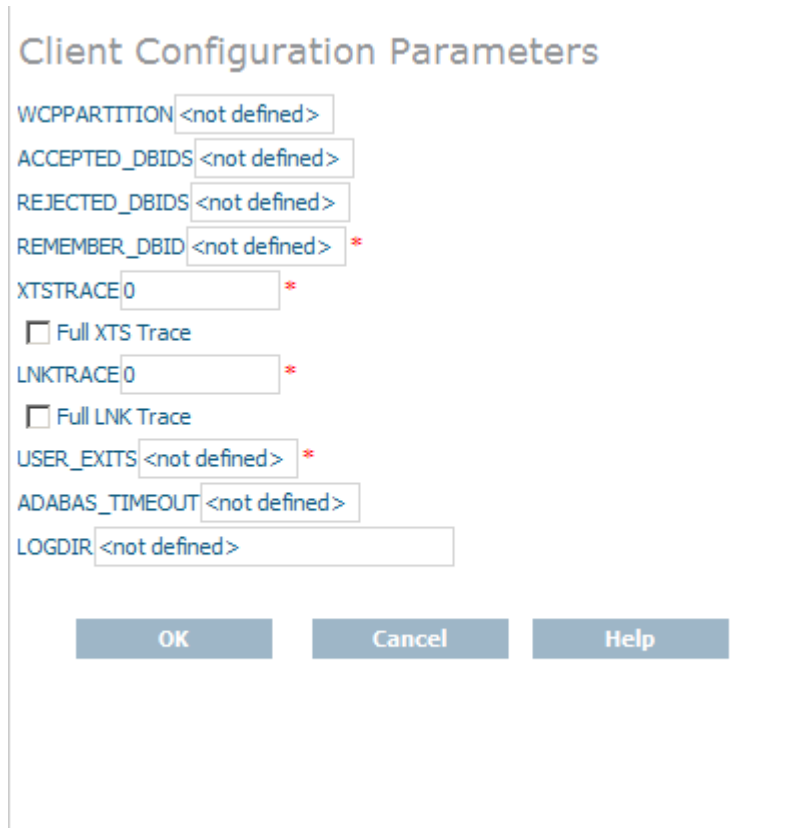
Client Configuration Parameters

WCPPARTITION <not defined>

ACCEPTED_DBIDS <not defined>

REJECTED_DBIDS <not defined>

REMEMBER_DBID <not defined> *

XTSTRACE 0 *

Full XTS Trace

LNKTRACE 0 *

Full LNK Trace

USER_EXITS <not defined> *

ADABAS_TIMEOUT <not defined>

LOGDIR <not defined>

OK Cancel Help